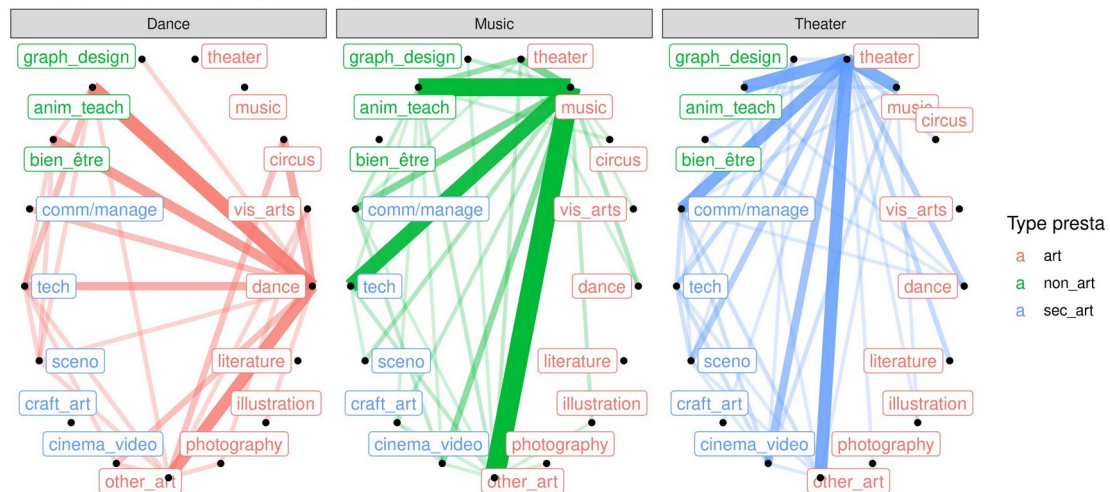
Dance

graph_design
theater
anim_teach
music
bien_être
circus
comm/manage
vis_arts
tech
dance
sceno
literature
craft_art
illustration
cinema_video
photography
other_art

Music

graph_design
theater
anim_teach
music
bien_être
circus
comm/manage
vis_arts
tech
dance
sceno
literature
craft_art
illustration
cinema_video
photography
other_art

Theater

graph_design
theater
anim_teach
music
circus
bien_être
comm/manage
vis_arts
tech
dance
sceno
literature
craft_art
illustration
cinema_video
photography
other_art

Type presta
a art
a non_art
a sec_art